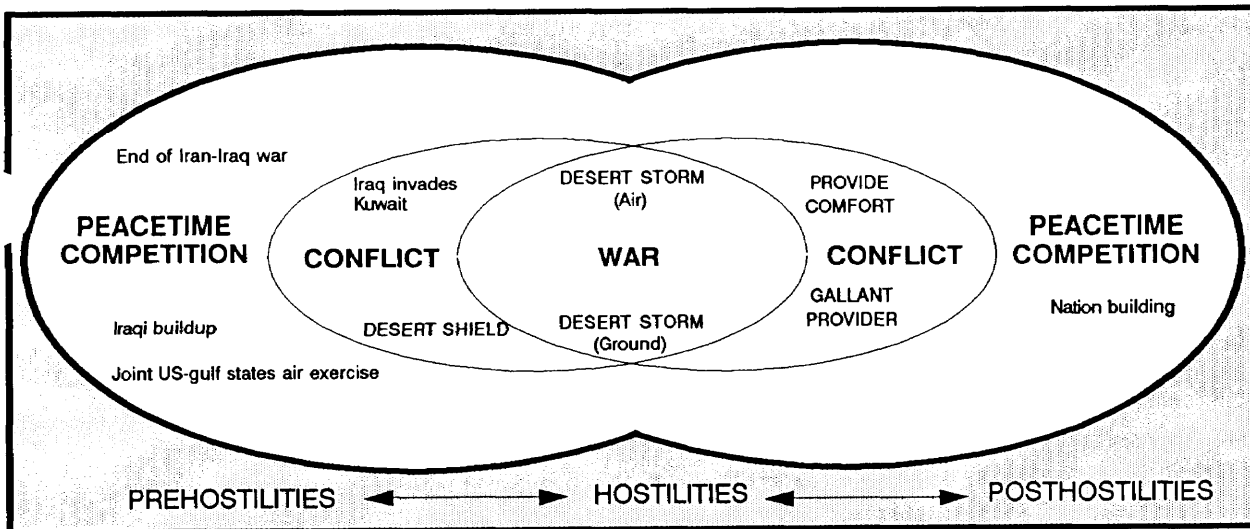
End of Iran-Iraq war

PEACETIME COMPETITION

Iraqi buildup

Joint US-gulf states air exercise

Iraq invades Kuwait

CONFLICT

DESERT SHIELD

DESERT STORM (Air)

WAR

DESERT STORM (Ground)

PROVIDE COMFORT

CONFLICT

GALLANT PROVIDER

PEACETIME COMPETITION

Nation building

PREHOSTILITIES HOSTILITIES POSTHOSTILITIES